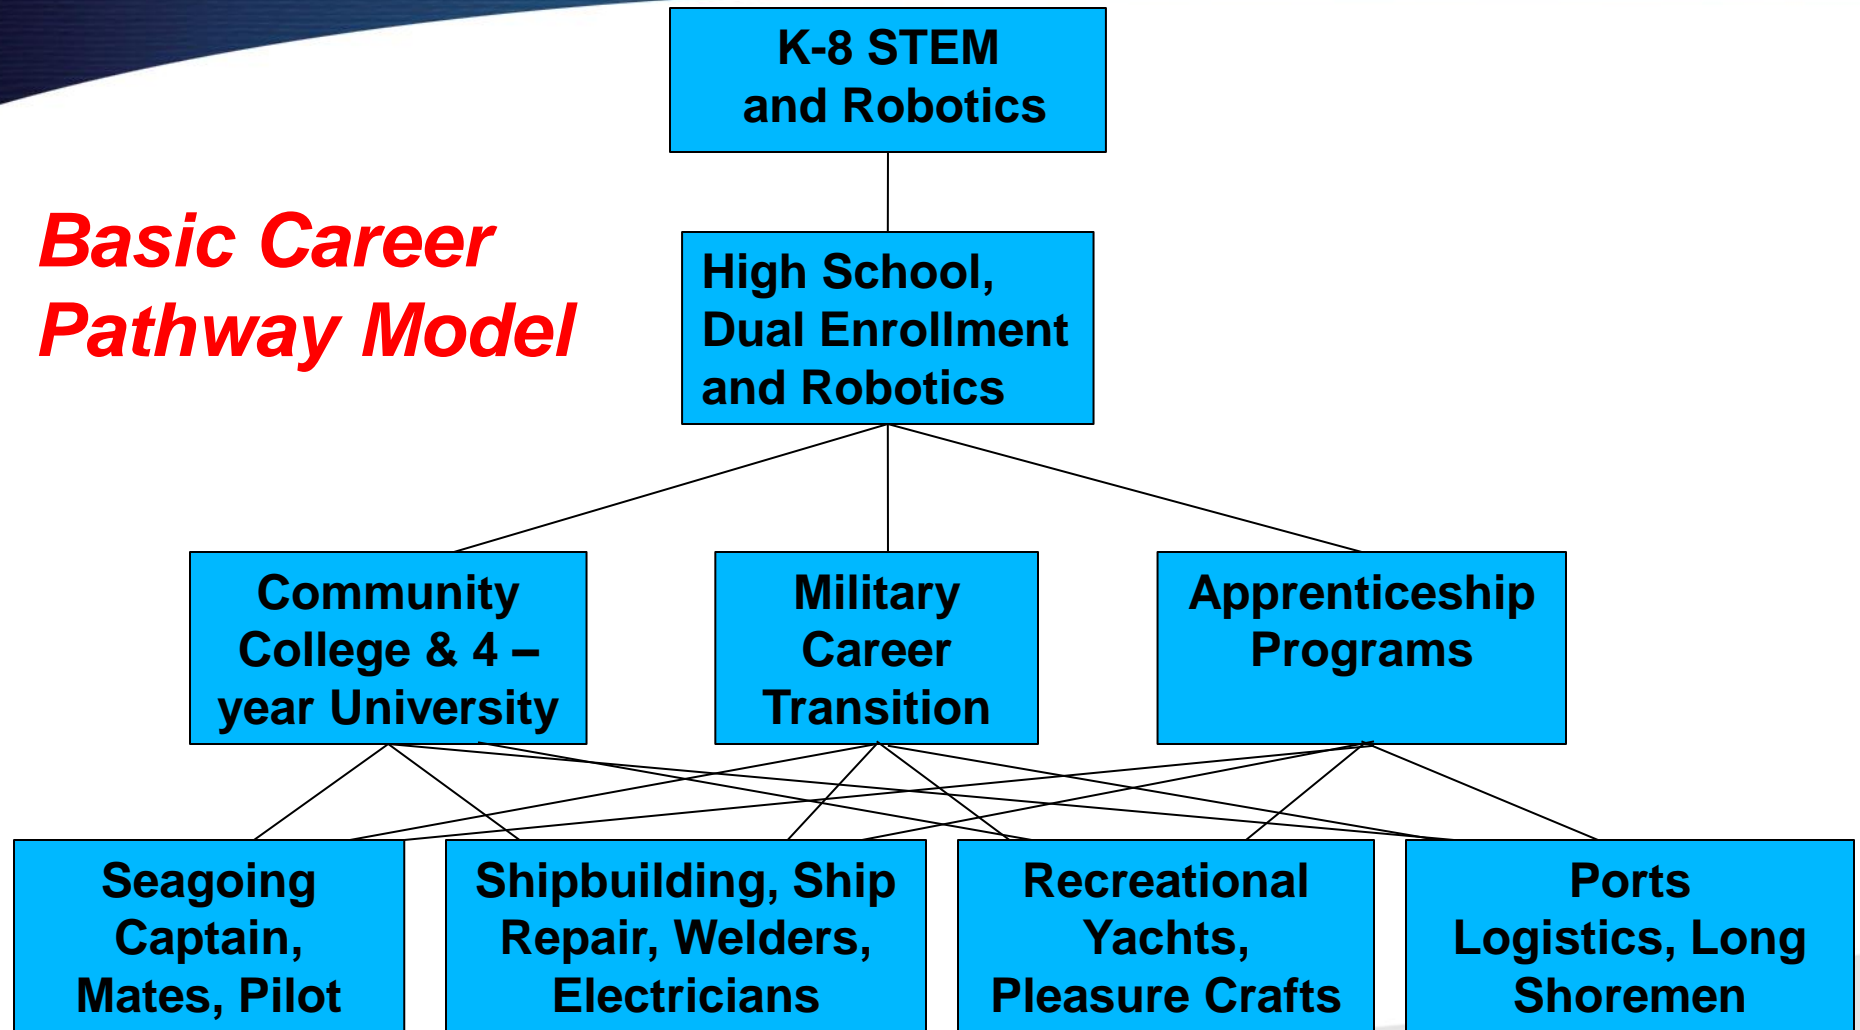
K-8 STEM and Robotics

Basic Career Pathway Model

High School, Dual Enrollment and Robotics

Community College & 4 – year University

Military Career Transition

Apprenticeship Programs

Seagoing Captain, Mates, Pilot

Shipbuilding, Ship Repair, Welders, Electricians

Recreational Yachts, Pleasure Crafts

Ports Logistics, Long Shoremen